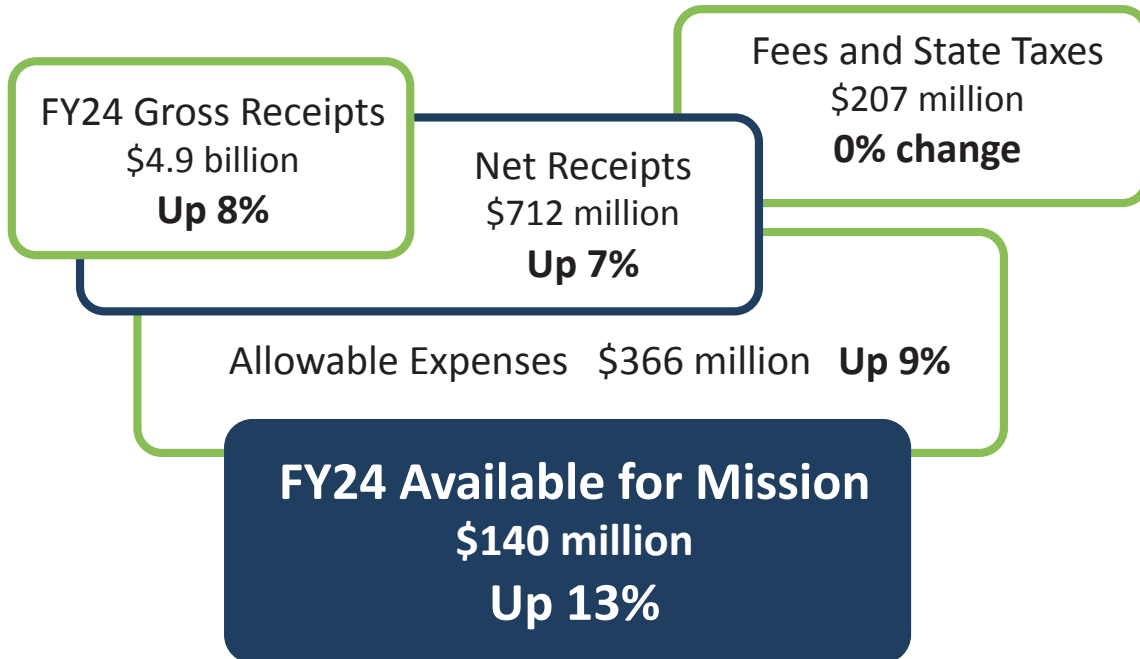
FY24 Gross Receipts
\$4.9 billion
**Up 8%**

Net Receipts
\$712 million
**Up 7%**

Fees and State Taxes
\$207 million
**0% change**

Allowable Expenses \$366 million **Up 9%**

**FY24 Available for Mission**
**\$140 million**
**Up 13%**